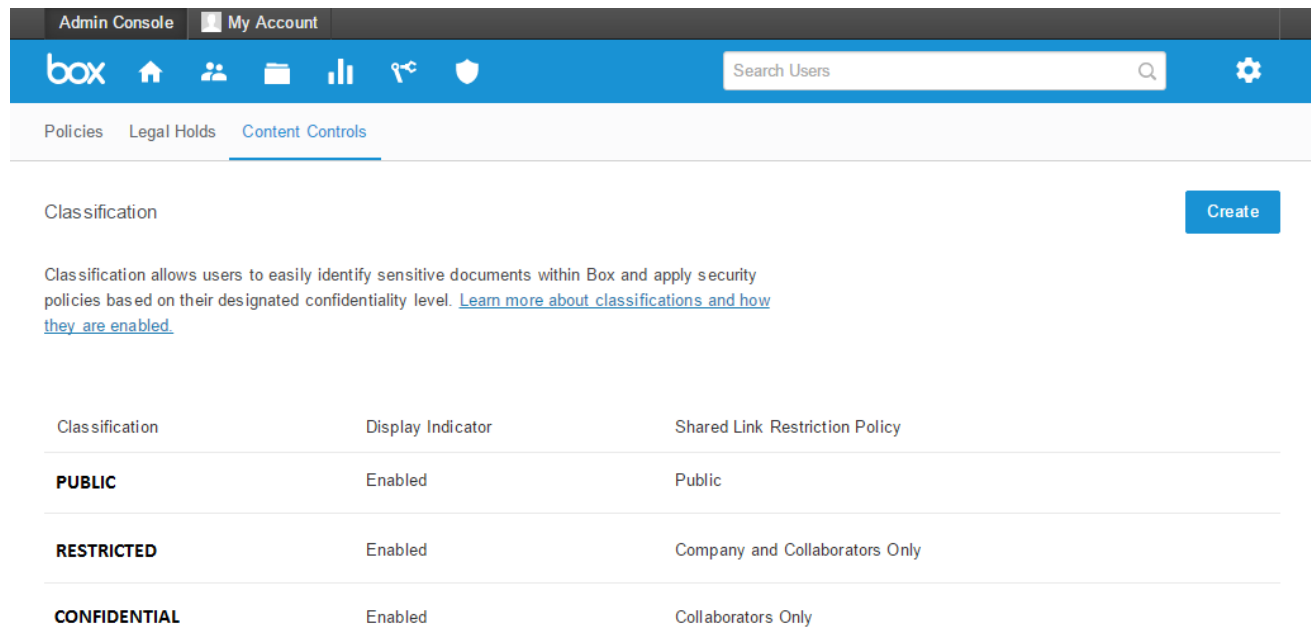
Admin Console My Account

box

Search Users

Policies Legal Holds Content Controls

Classification

Create

Classification allows users to easily identify sensitive documents within Box and apply security policies based on their designated confidentiality level. Learn more about classifications and how they are enabled.

| Classification | Display Indicator | Shared Link Restriction Policy |
|---|---|---|
| PUBLIC | Enabled | Public |
| RESTRICTED | Enabled | Company and Collaborators Only |
| CONFIDENTIAL | Enabled | Collaborators Only |